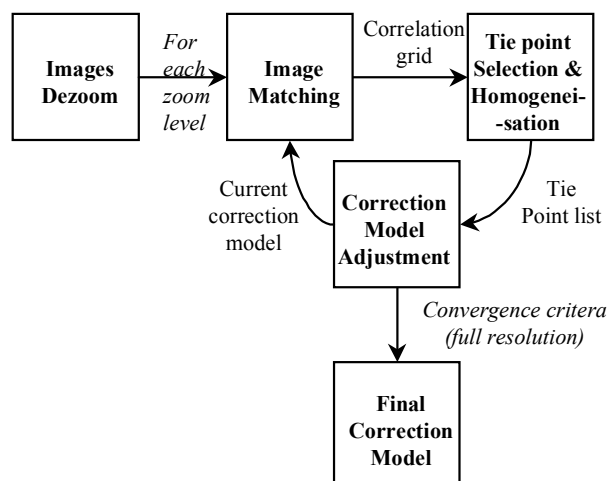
Images Dezoom

For each zoom level

Image Matching

Correlation grid

Tie point Selection & Homogenei--sation

Tie Point list

Correction Model Adjustment

Current correction model

Convergence critera (full resolution)

Final Correction Model